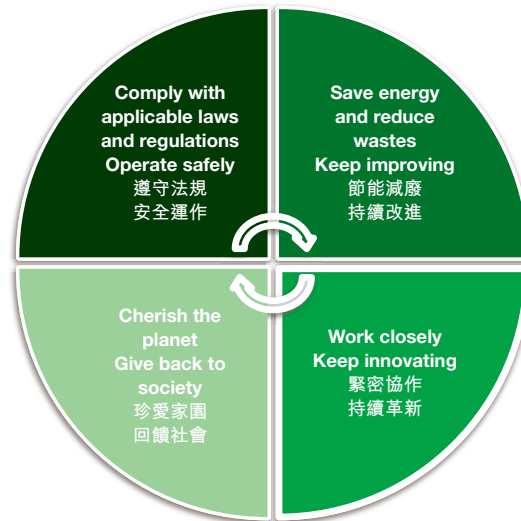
Comply with applicable laws and regulations
Operate safely
遵守法規
安全運作

Save energy and reduce wastes
Keep improving
節能減廢
持續改進

Cherish the planet
Give back to society
珍愛家園
回饋社會

Work closely
Keep innovating
緊密協作
持續革新